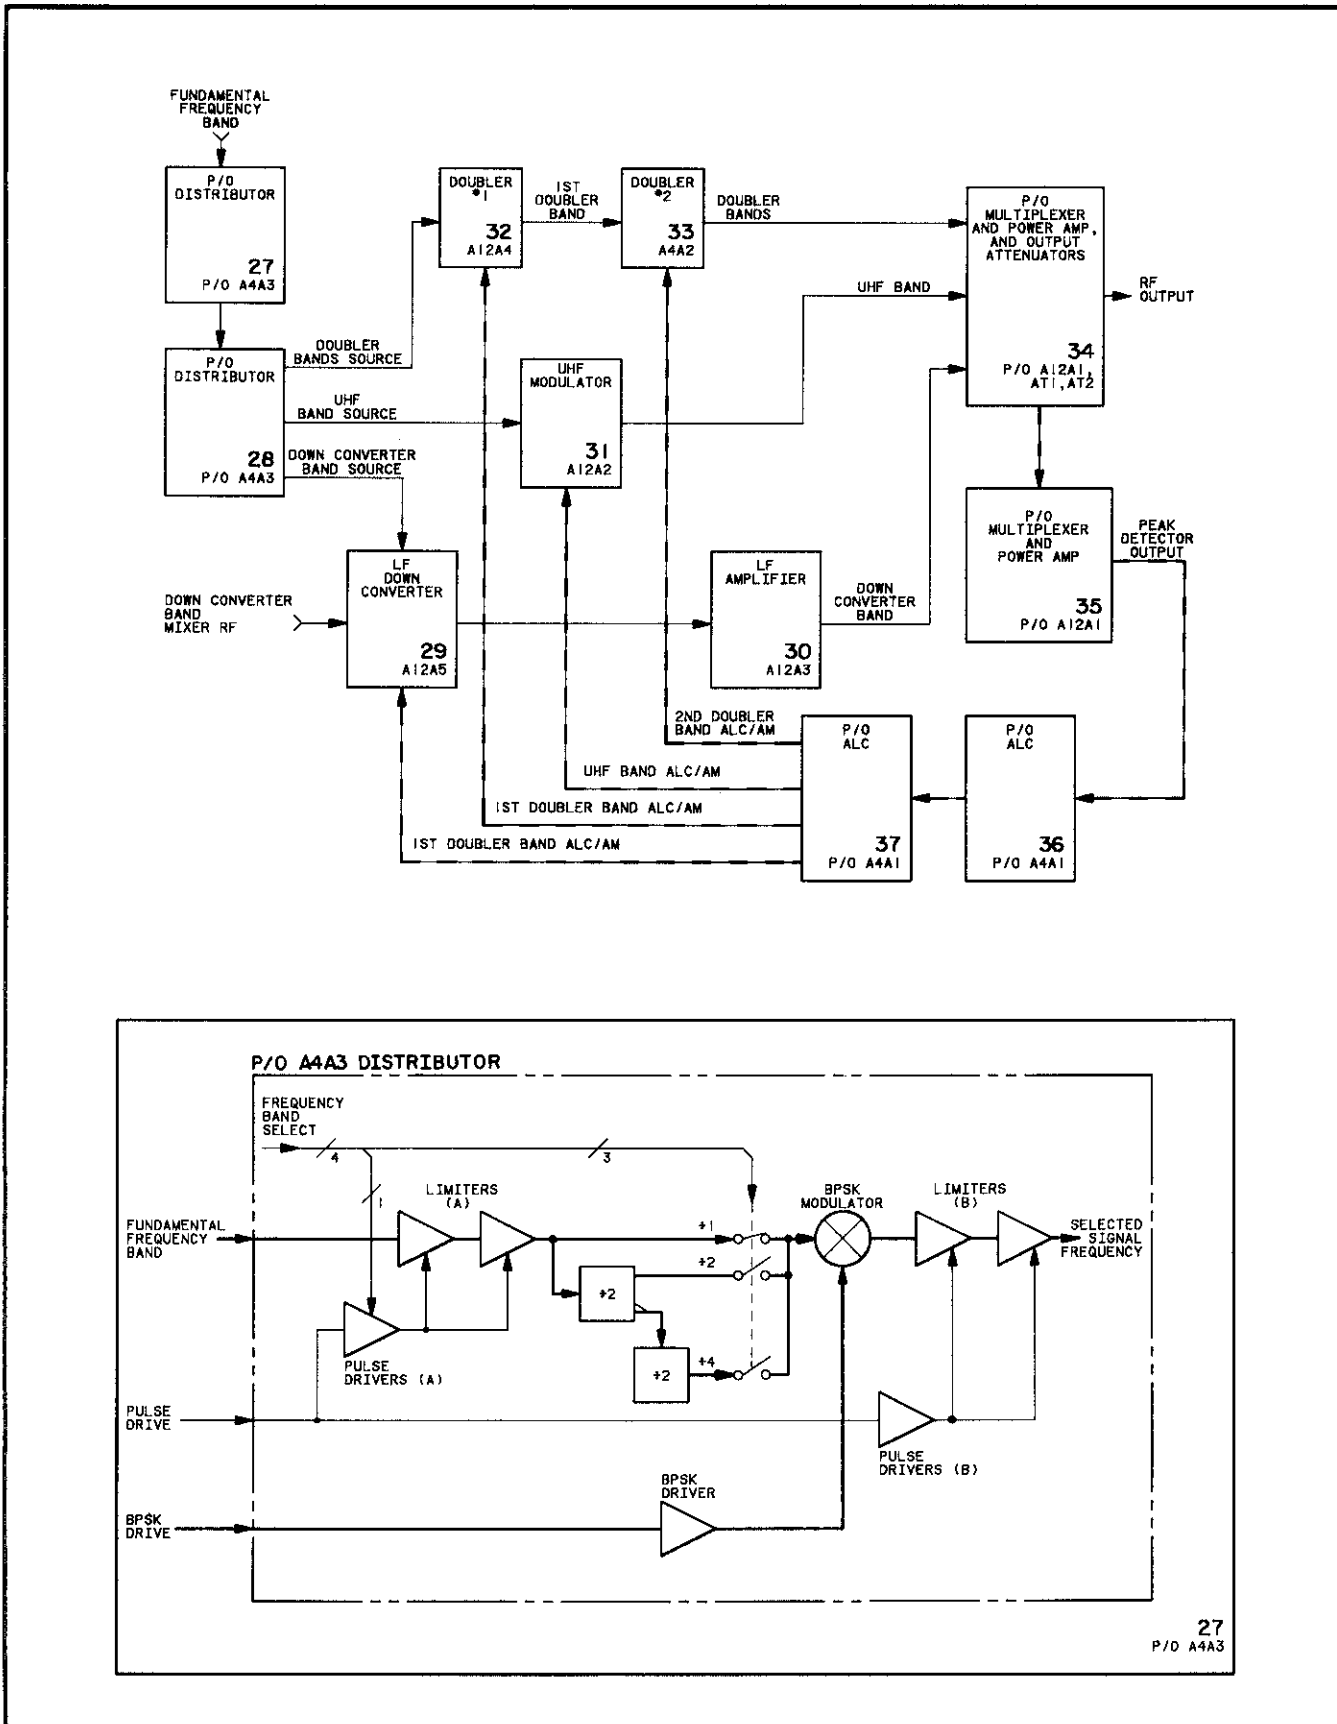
FUNDAMENTAL FREQUENCY BAND

P/O DISTRIBUTOR
27
P/O A4A3

P/O DISTRIBUTOR
28
P/O A4A3

DOUBLER BANDS SOURCE

UHF BAND SOURCE

DOWN CONVERTER BAND SOURCE

DOUBLER *1
32
A12A4

1ST DOUBLER BAND

DOUBLER *2
33
A4A2

DOUBLER BANDS

UHF BAND

P/O MULTIPLEXER AND POWER AMP, AND OUTPUT ATTENUATORS
34
P/O A12A1, AT1, AT2

RF OUTPUT

UHF MODULATOR
31
A12A2

LF DOWN CONVERTER
29
A12A5

DOWN CONVERTER BAND MIXER RF

LF AMPLIFIER
30
A12A3

DOWN CONVERTER BAND

P/O MULTIPLEXER AND POWER AMP
35
P/O A12A1

PEAK DETECTOR OUTPUT

2ND DOUBLER BAND ALC/AM

UHF BAND ALC/AM

1ST DOUBLER BAND ALC/AM

1ST DOUBLER BAND ALC/AM

P/O ALC
37
P/O A4A1

P/O ALC
36
P/O A4A1

P/O A4A3 DISTRIBUTOR

FREQUENCY BAND SELECT
4
3
1

FUNDAMENTAL FREQUENCY BAND

LIMITERS (A)

PULSE DRIVERS (A)

÷1
÷2
÷4
÷2
÷2

BPSK MODULATOR

LIMITERS (B)

SELECTED SIGNAL FREQUENCY

PULSE DRIVE

PULSE DRIVERS (B)

BPSK DRIVER

BPSK DRIVE

27
P/O A4A3